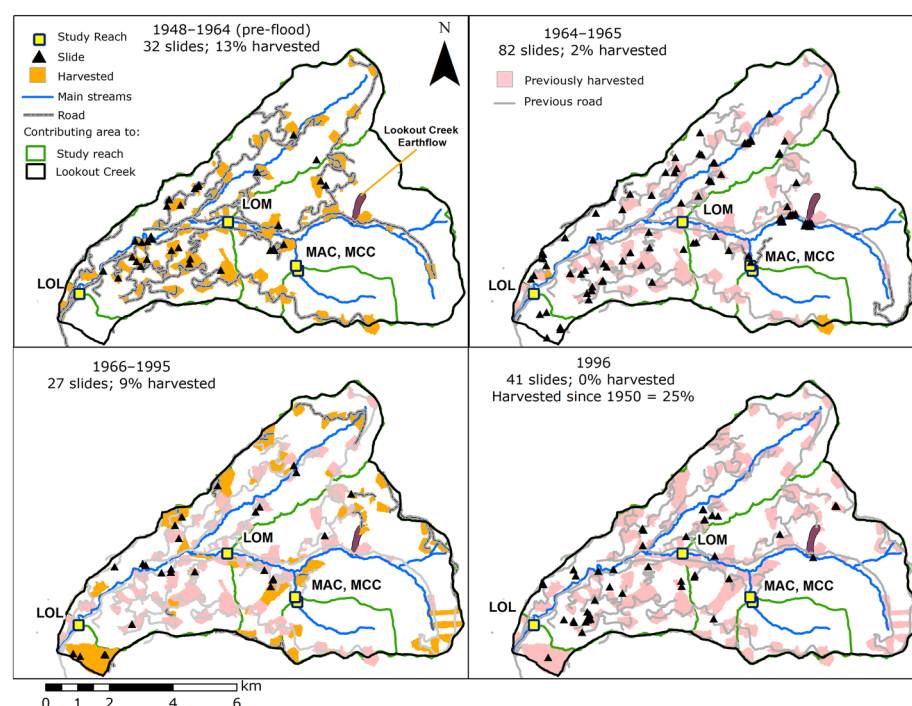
Study Reach
Slide
Harvested
Main streams
Road
Contributing area to:
Study reach
Lookout Creek

1948–1964 (pre-flood)
32 slides; 13% harvested

N

Lookout Creek Earthflow

LOM
MAC, MCC
LOL

1964–1965
82 slides; 2% harvested

Previously harvested
Previous road

LOM
MAC, MCC
LOL

1966–1995
27 slides; 9% harvested

LOM
MAC, MCC
LOL

1996
41 slides; 0% harvested
Harvested since 1950 = 25%

LOM
MAC, MCC
LOL

km
0 1 2 4 6